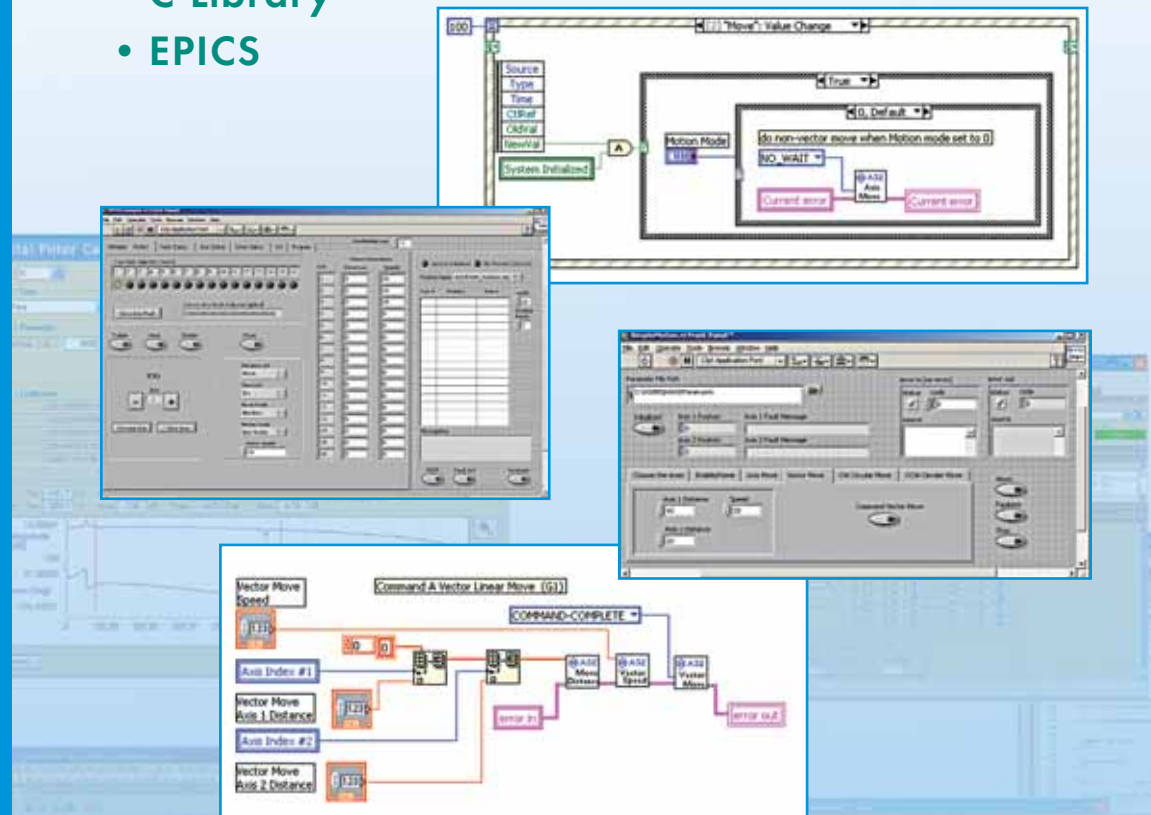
• C Library
• EPICS

100
[1] "Move": Value Change
Source
Type
Time
CtlRef
OldVal
NewVal
System Initialized
True
0, Default
Motion Mode
do non-vector move when Motion mode set to 0
NO_WAIT
Axis Move
Current error
Current error

Vector Move Speed
Command A Vector Linear Move (G1)
COMMAND-COMPLETE
0
Axis Index #1
Vector Move Axis 1 Distance
Axis Index #2
Vector Move Axis 2 Distance
Move Distance
Vector Speed
Vector Move
error in
error out

Axis 1 Position
Axis 1 Fault Message
Axis 2 Position
Axis 2 Fault Message
Axis 1 Distance
Speed
Axis 2 Distance
Command Vector Move
Vector Move